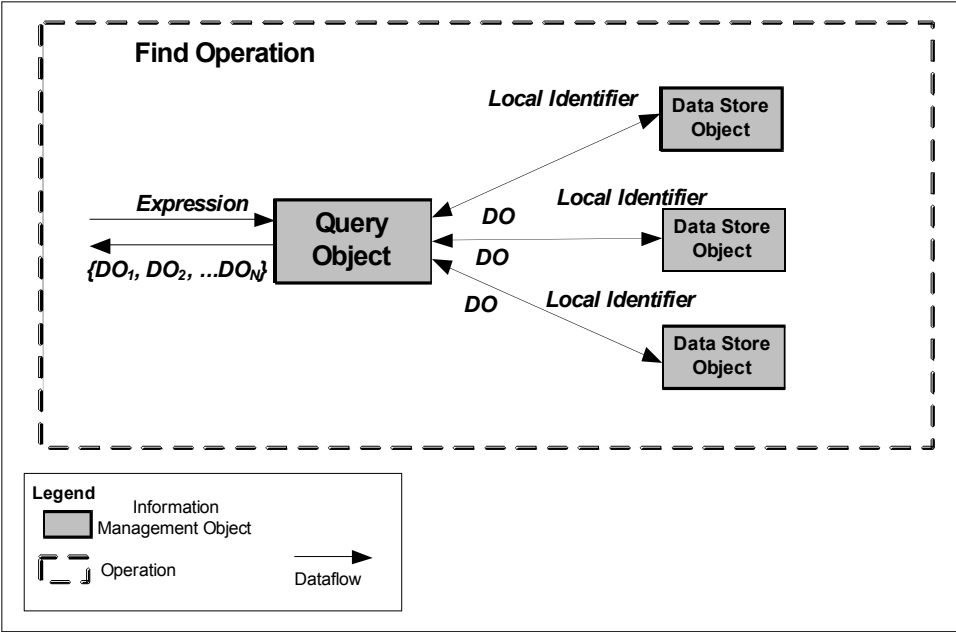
Find Operation

Local Identifier

Data Store Object

Expression

Query Object

$\{DO_1, DO_2, \ldots DO_N\}$

DO

Local Identifier

Data Store Object

DO

DO

Local Identifier

Data Store Object

Legend

Information Management Object

Operation

Dataflow